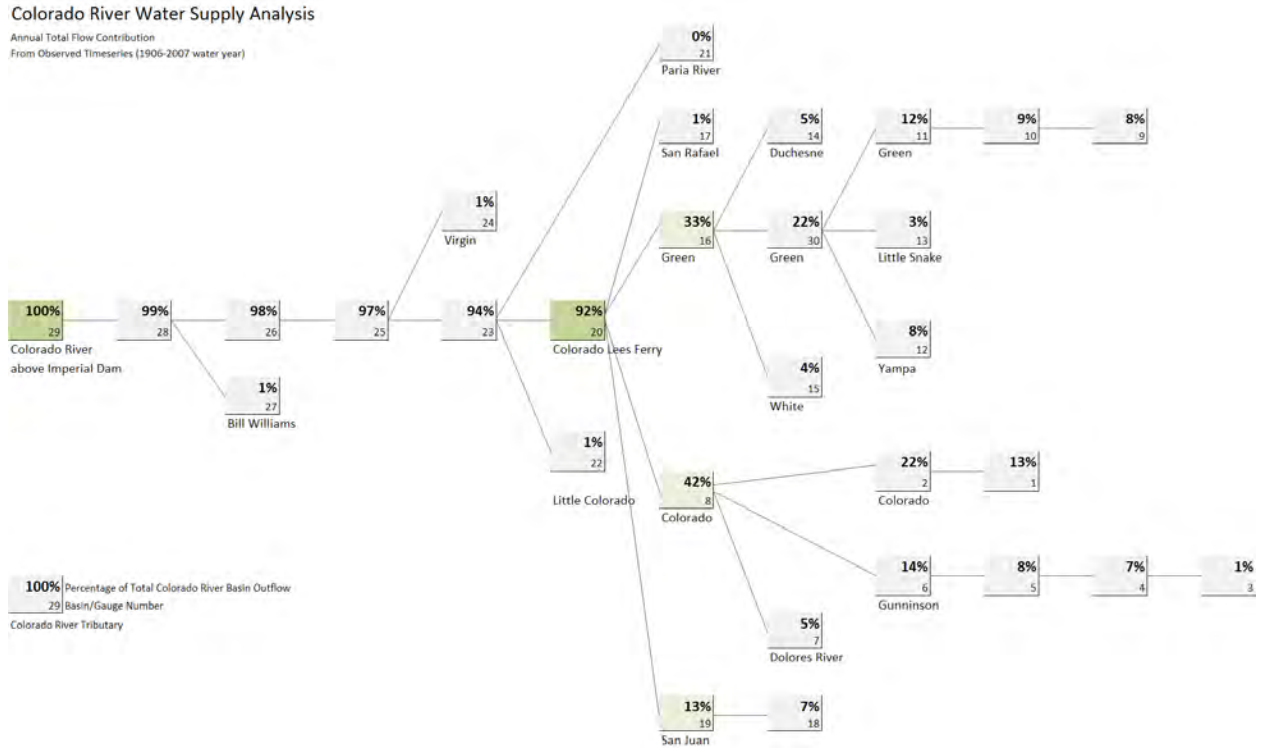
Colorado River Water Supply Analysis
Annual Total Flow Contribution
From Observed Timeseries (1906-2007 water year)

0%
21
Paria River

1%
17
San Rafael

5%
14
Duchesne

12%
11
Green

9%
10

8%
9

1%
24
Virgin

33%
16
Green

22%
30
Green

3%
13
Little Snake

100%
29
Colorado River above Imperial Dam

99%
28

98%
26

97%
25

94%
23

92%
20
Colorado Lees Ferry

8%
12
Yampa

1%
27
Bill Williams

4%
15
White

1%
22
Little Colorado

42%
8
Colorado

22%
2
Colorado

13%
1

14%
6
Gunninson

8%
5

7%
4

1%
3

5%
7
Dolores River

13%
19
San Juan

7%
18

100% Percentage of Total Colorado River Basin Outflow
29 Basin/Gauge Number
Colorado River Tributary